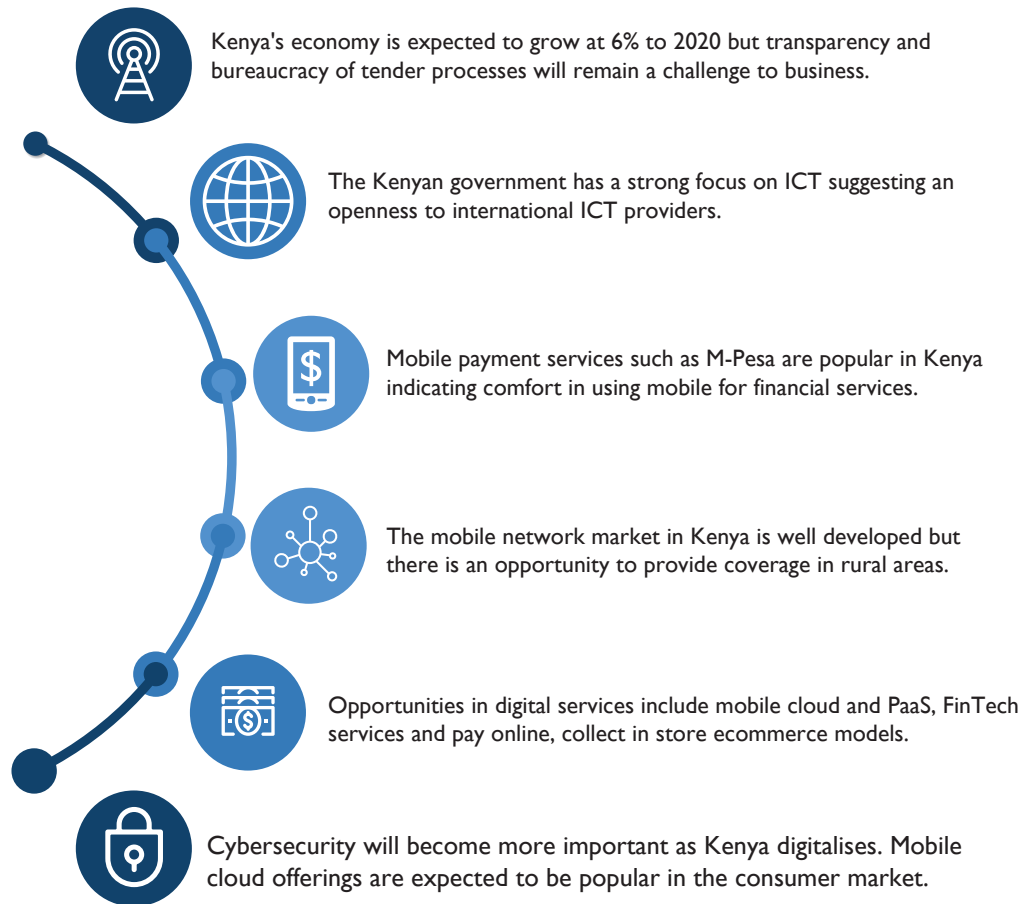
Kenya's economy is expected to grow at 6% to 2020 but transparency and bureaucracy of tender processes will remain a challenge to business.

The Kenyan government has a strong focus on ICT suggesting an openness to international ICT providers.

$

Mobile payment services such as M-Pesa are popular in Kenya indicating comfort in using mobile for financial services.

The mobile network market in Kenya is well developed but there is an opportunity to provide coverage in rural areas.

$

Opportunities in digital services include mobile cloud and PaaS, FinTech services and pay online, collect in store ecommerce models.

Cybersecurity will become more important as Kenya digitalises. Mobile cloud offerings are expected to be popular in the consumer market.